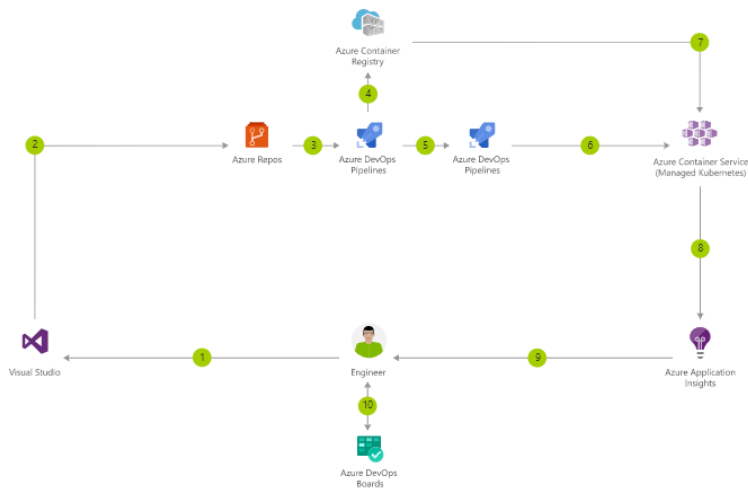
Azure Container Registry

7

4

2

Azure Repos

3

Azure DevOps Pipelines

5

Azure DevOps Pipelines

6

Azure Container Service (Managed Kubernetes)

8

Visual Studio

1

Engineer

9

Azure Application Insights

10

Azure DevOps Boards